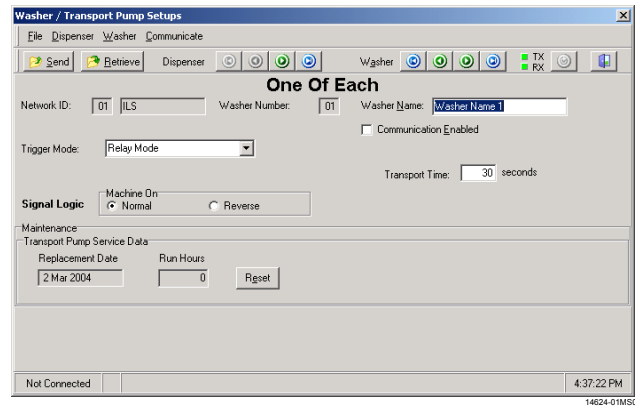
Washer / Transport Pump Setups

File Dispenser Washer Communicate

Send Retrieve Dispenser Washer TX RX

One Of Each

Network ID: 01 ILS Washer Number: 01 Washer Name: Washer Name 1

Communication Enabled

Trigger Mode: Relay Mode

Transport Time: 30 seconds

Signal Logic
Machine On
Normal
Reverse

Maintenance
Transport Pump Service Data
Replacement Date
2 Mar 2004
Run Hours
0
Reset

Not Connected
4:37:22 PM

14624-01MS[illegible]